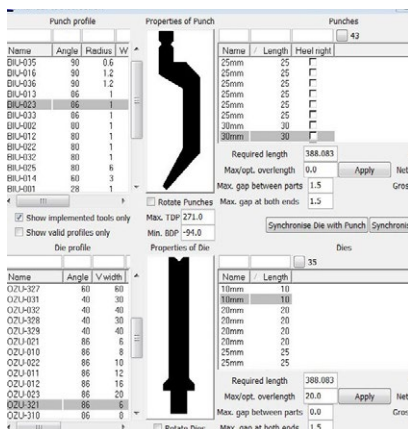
Punch profile

Properties of Punch

Punches

43

| Name | Angle | Radius | W |
|---|---|---|---|
| BIU-035 | 90 | 0.6 | |
| BIU-016 | 90 | 1.2 | |
| BIU-036 | 90 | 1.2 | |
| BIU-013 | 86 | 1 | |
| BIU-023 | 86 | 1 | |
| BIU-033 | 86 | 1 | |
| BIU-002 | 80 | 1 | |
| BIU-012 | 80 | 1 | |
| BIU-022 | 80 | 1 | |
| BIU-032 | 80 | 1 | |
| BIU-025 | 80 | 6 | |
| BIU-026 | 60 | 3 | |
| BIU-001 | 28 | 1 | |

| Name | Length | Heel right |
|---|---|---|
| 25mm | 25 | |
| 25mm | 25 | |
| 25mm | 25 | |
| 25mm | 25 | |
| 25mm | 25 | |
| 25mm | 25 | |
| 30mm | 30 | |
| 30mm | 30 | |

Required length 388.083

Max/opt. overlength 0.0 Apply Net

Max. gap between parts 1.5 Gros

Max. gap at both ends 1.5

Show implemented tools only

Show valid profiles only

Rotate Punches

Max. TDP 271.0

Min. BDP -94.0

Synchronise Die with Punch Synchronis

Die profile

Properties of Die

Dies

35

| Name | Angle | V width |
|---|---|---|
| OZU-327 | 60 | 60 |
| OZU-031 | 40 | 30 |
| OZU-032 | 40 | 40 |
| OZU-328 | 40 | 30 |
| OZU-329 | 40 | 40 |
| OZU-021 | 86 | 6 |
| OZU-010 | 86 | 8 |
| OZU-022 | 86 | 10 |
| OZU-011 | 86 | 12 |
| OZU-012 | 86 | 16 |
| OZU-023 | 86 | 20 |
| OZU-321 | 86 | 6 |
| OZU-310 | 86 | 8 |

| Name | Length |
|---|---|
| 10mm | 10 |
| 10mm | 10 |
| 20mm | 20 |
| 20mm | 20 |
| 20mm | 20 |
| 20mm | 20 |
| 25mm | 25 |
| 25mm | 25 |

Required length 388.083

Max/opt. overlength 20.0 Apply Net

Max. gap between parts 0.0 Gros

Max. gap at both ends 1.5

Rotate Dies